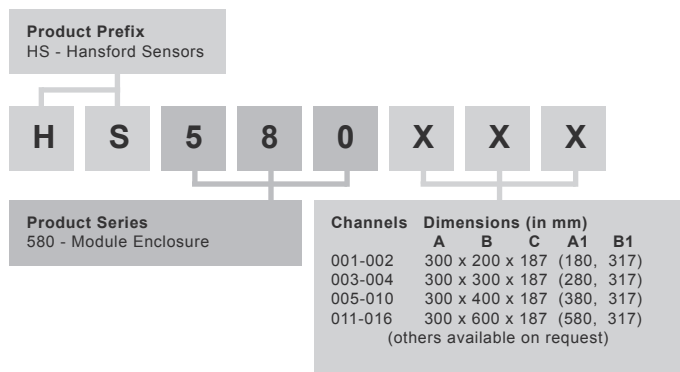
**Product Prefix**
HS - Hansford Sensors

H S 5 8 0 X X X

**Product Series**
580 - Module Enclosure

| Channels | Dimensions (in mm) A B C | A1 B1 |
|---|---|---|
| 001-002 | 300 x 200 x 187 | (180, 317) |
| 003-004 | 300 x 300 x 187 | (280, 317) |
| 005-010 | 300 x 400 x 187 | (380, 317) |
| 011-016 | 300 x 600 x 187 | (580, 317) |

(others available on request)